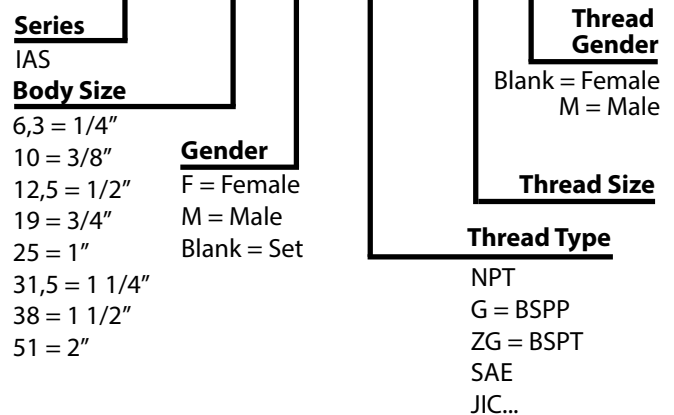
Series
IAS

Body Size
6,3 = 1/4″
10 = 3/8″
12,5 = 1/2″
19 = 3/4″
25 = 1″
31,5 = 1 1/4″
38 = 1 1/2″
51 = 2″

Gender
F = Female
M = Male
Blank = Set

Thread Type
NPT
G = BSPP
ZG = BSPT
SAE
JIC...

Thread Size

Thread Gender
Blank = Female
M = Male